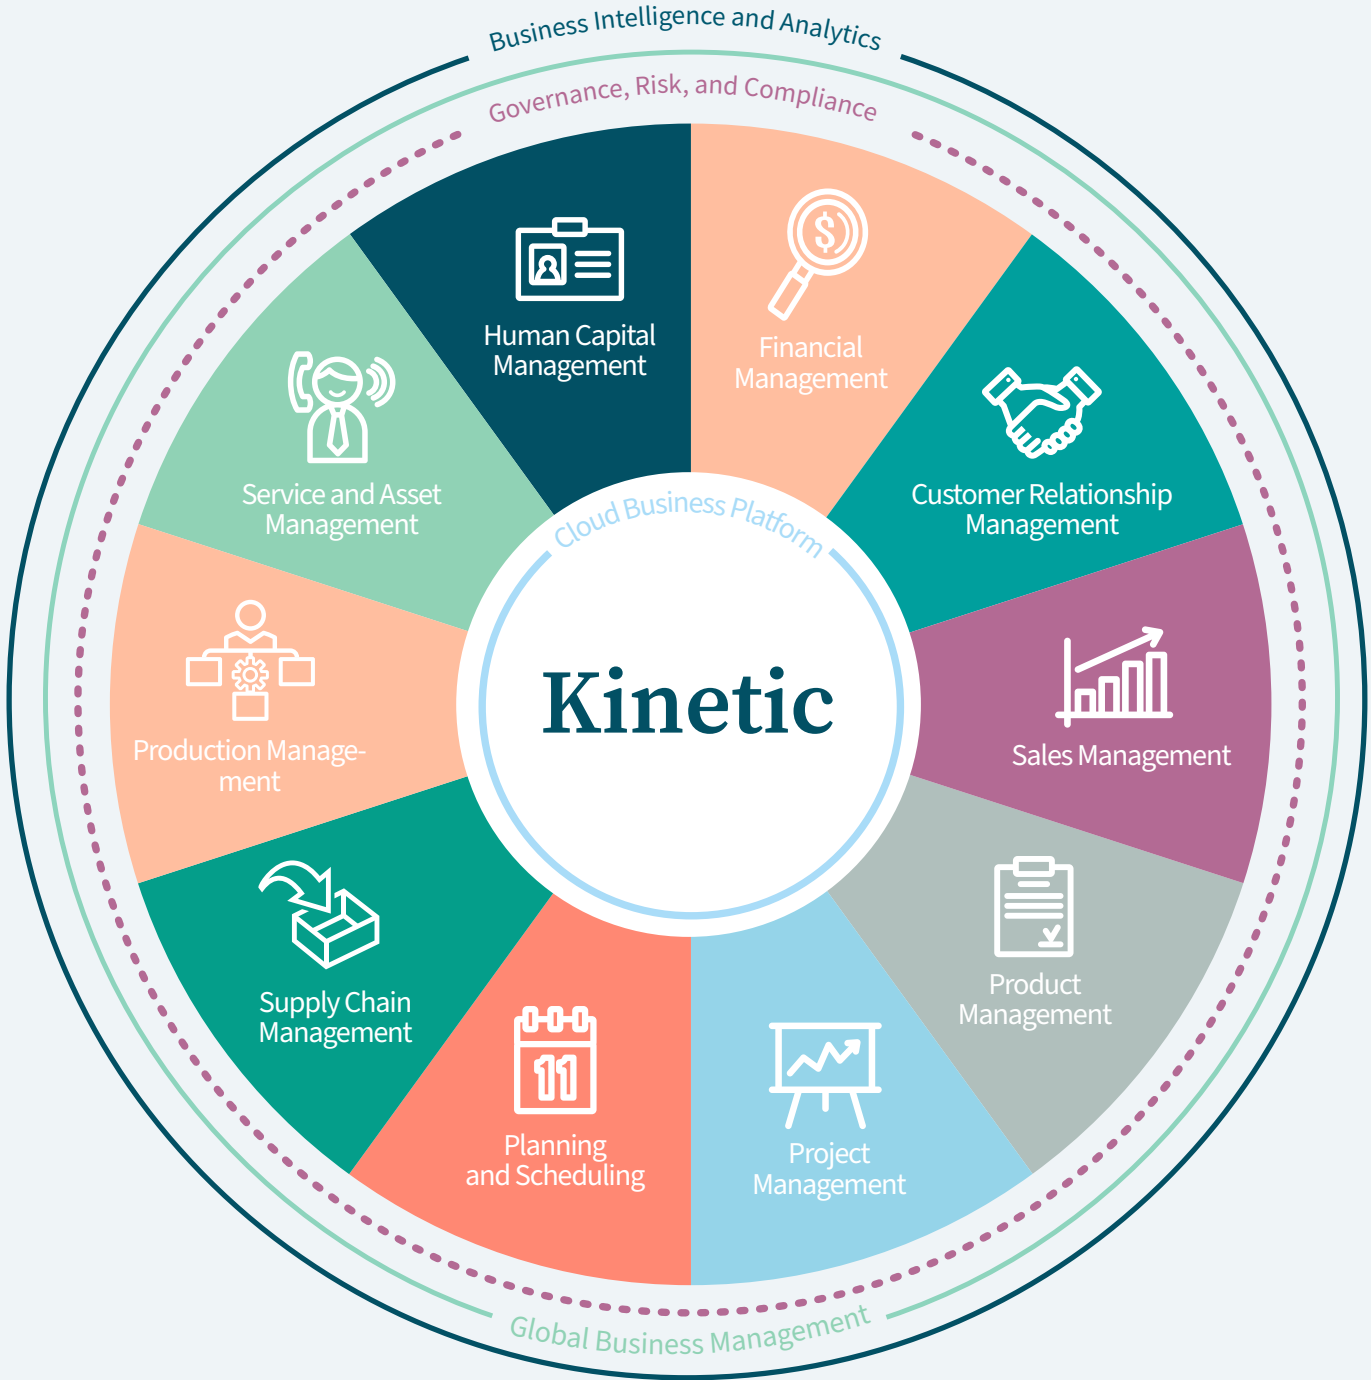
Business Intelligence and Analytics

Governance, Risk, and Compliance

Human Capital Management

Financial Management

Customer Relationship Management

Sales Management

Product Management

Project Management

Planning and Scheduling

11

Supply Chain Management

Production Management

Service and Asset Management

Cloud Business Platform

Kinetic

Global Business Management